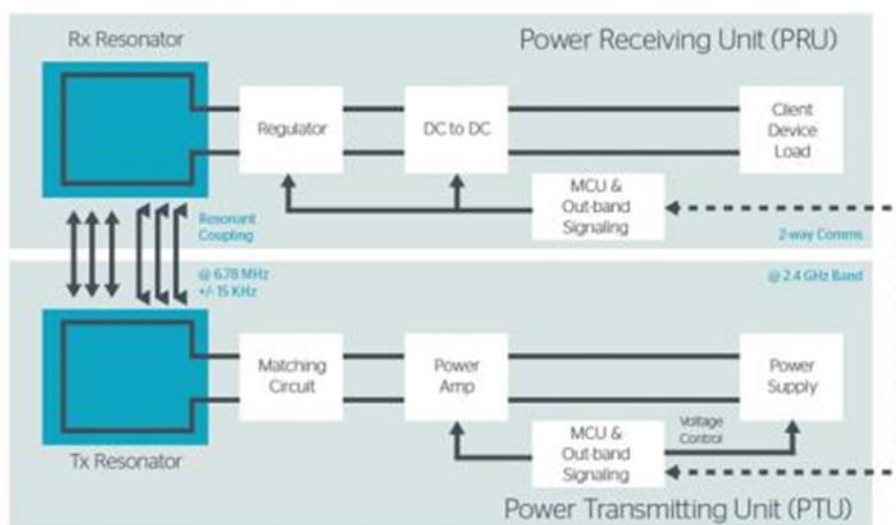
Rx Resonator

Power Receiving Unit (PRU)

Regulator

DC to DC

Client Device Load

MCU & Out-band Signaling

Resonant Coupling

2-way Comms

@ 6.78 MHz +/- 15 KHz

@ 2.4 GHz Band

Matching Circuit

Power Amp

Power Supply

Voltage Control

MCU & Out-band Signaling

Tx Resonator

Power Transmitting Unit (PTU)